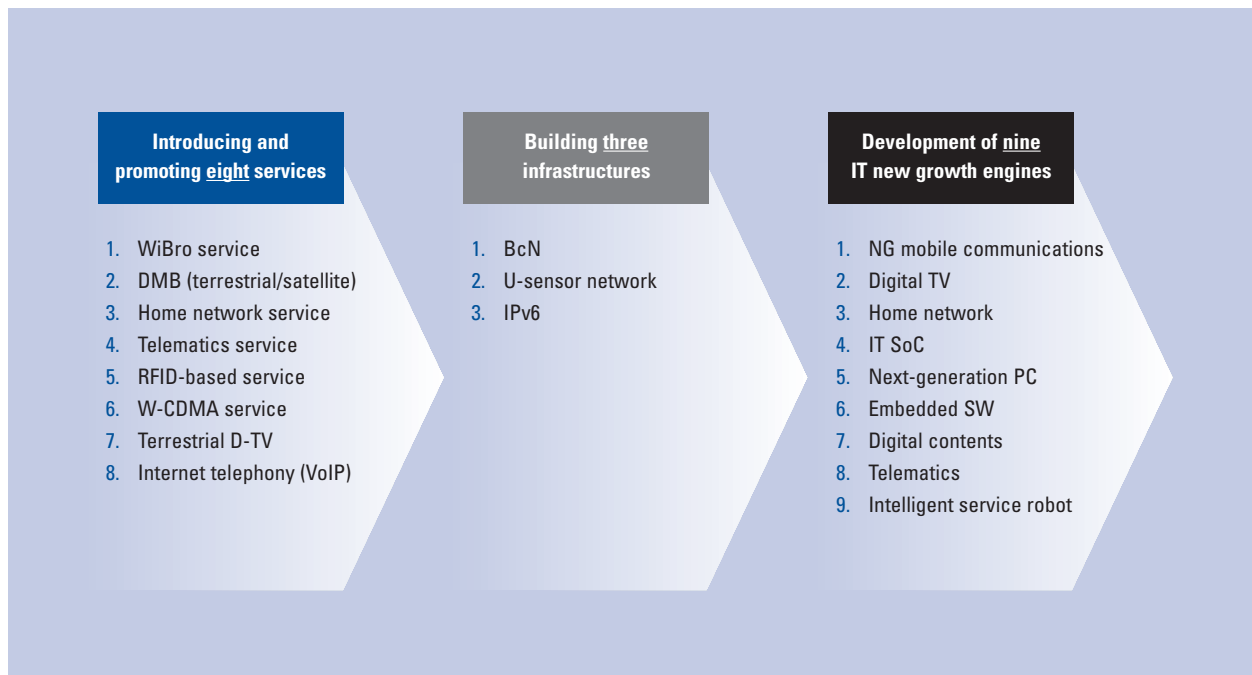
Introducing and promoting eight services

1. WiBro service
2. DMB (terrestrial/satellite)
3. Home network service
4. Telematics service
5. RFID-based service
6. W-CDMA service
7. Terrestrial D-TV
8. Internet telephony (VoIP)

Building three infrastructures

1. BcN
2. U-sensor network
3. IPv6

Development of nine IT new growth engines

1. NG mobile communications
2. Digital TV
3. Home network
4. IT SoC
5. Next-generation PC
6. Embedded SW
7. Digital contents
8. Telematics
9. Intelligent service robot